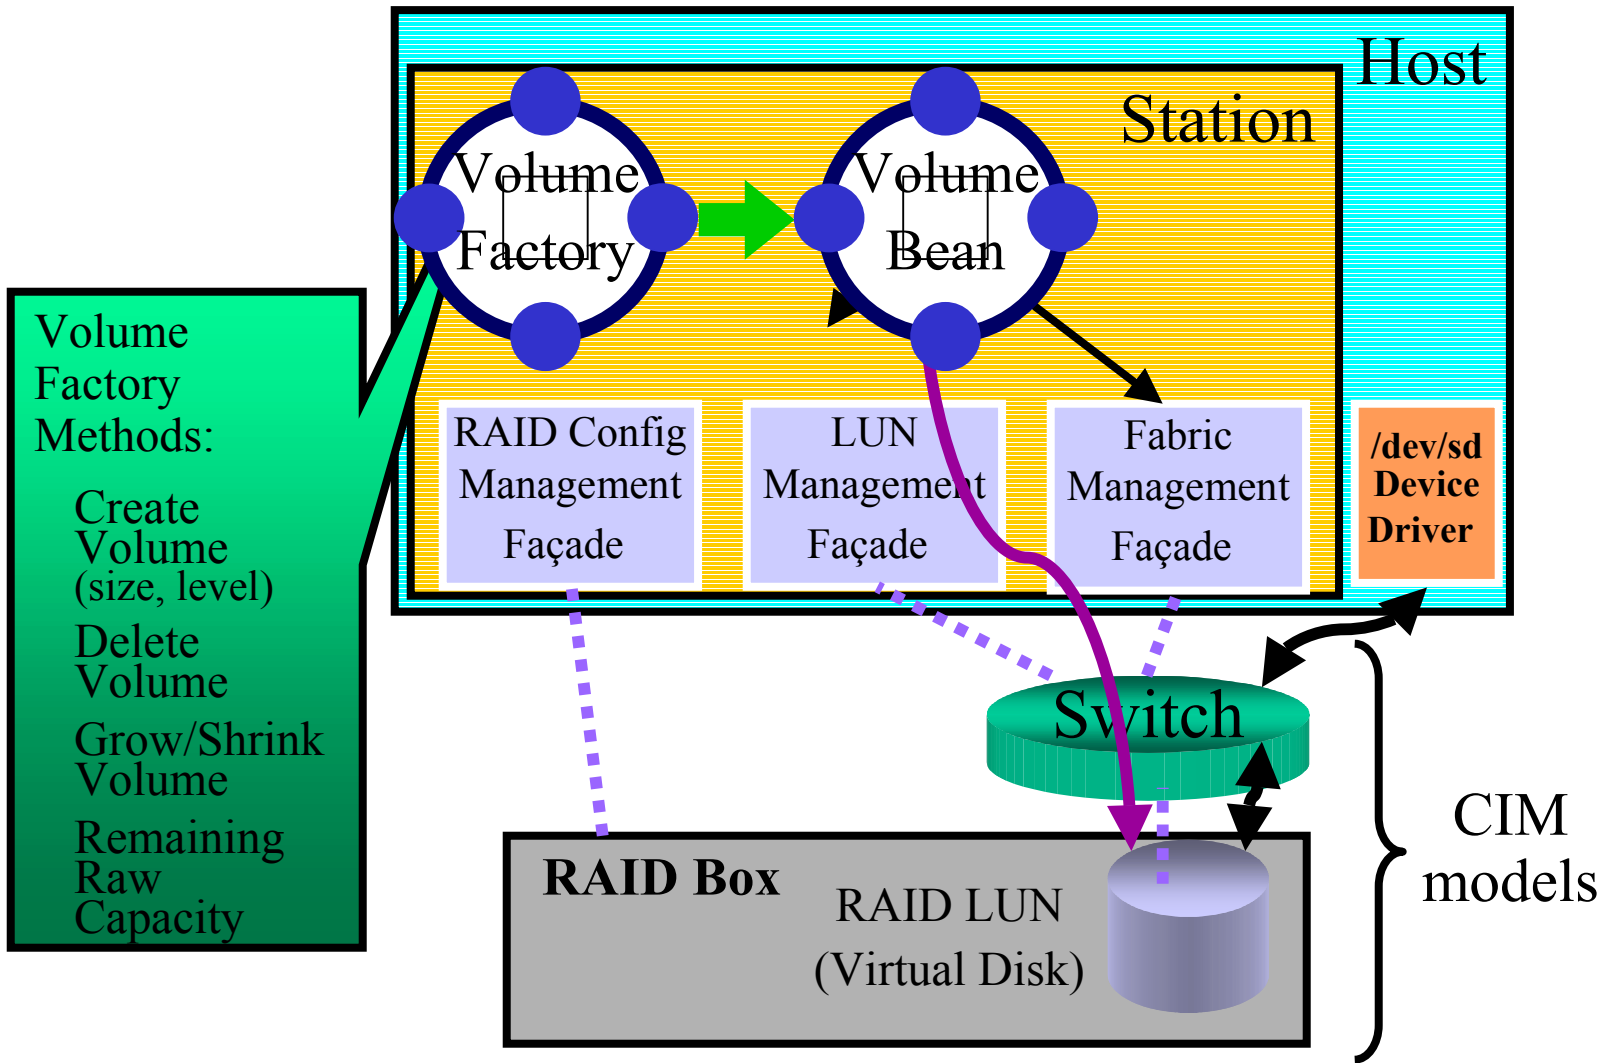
Host

Station

Volume Factory

Volume Bean

Volume Factory Methods:

Create Volume (size, level)

Delete Volume

Grow/Shrink Volume

Remaining Raw Capacity

RAID Config Management Façade

LUN Management Façade

Fabric Management Façade

/dev/sd Device Driver

Switch

CIM models

RAID Box

RAID LUN (Virtual Disk)